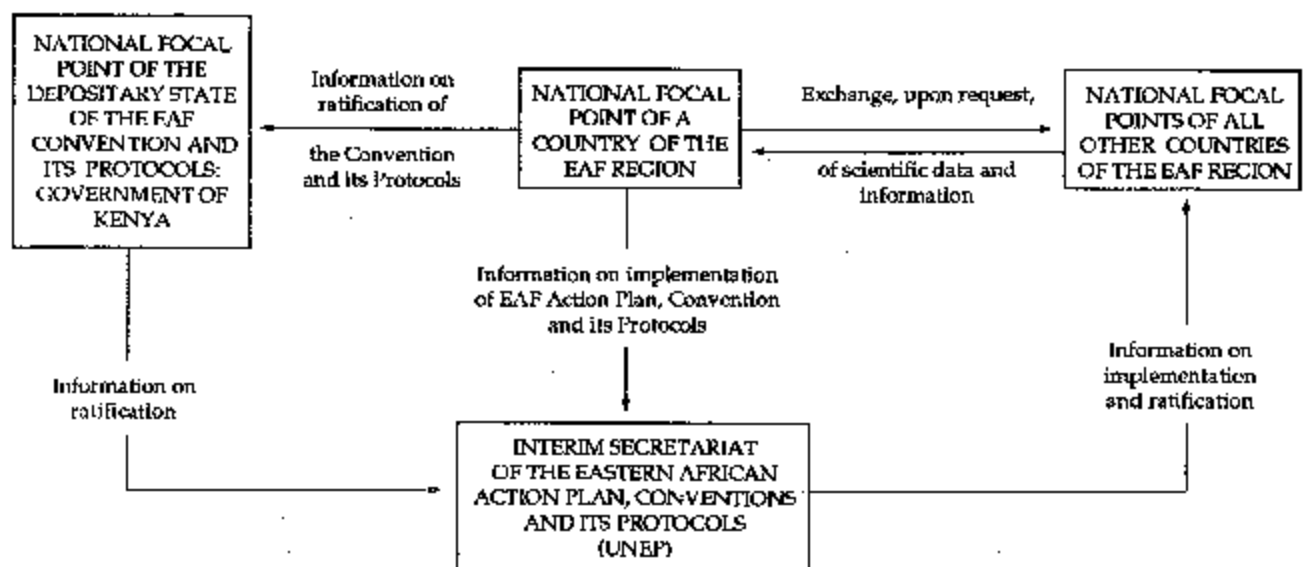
NATIONAL FOCAL POINT OF THE DEPOSITARY STATE OF THE EAF CONVENTION AND ITS PROTOCOLS: GOVERNMENT OF KENYA

Information on ratification of the Convention and its Protocols

NATIONAL FOCAL POINT OF A COUNTRY OF THE EAF REGION

Exchange, upon request, of scientific data and information

NATIONAL FOCAL POINTS OF ALL OTHER COUNTRIES OF THE EAF REGION

Information on implementation of EAF Action Plan, Convention and its Protocols

Information on ratification

Information on implementation and ratification

INTERIM SECRETARIAT OF THE EASTERN AFRICAN ACTION PLAN, CONVENTIONS AND ITS PROTOCOLS (UNEP)